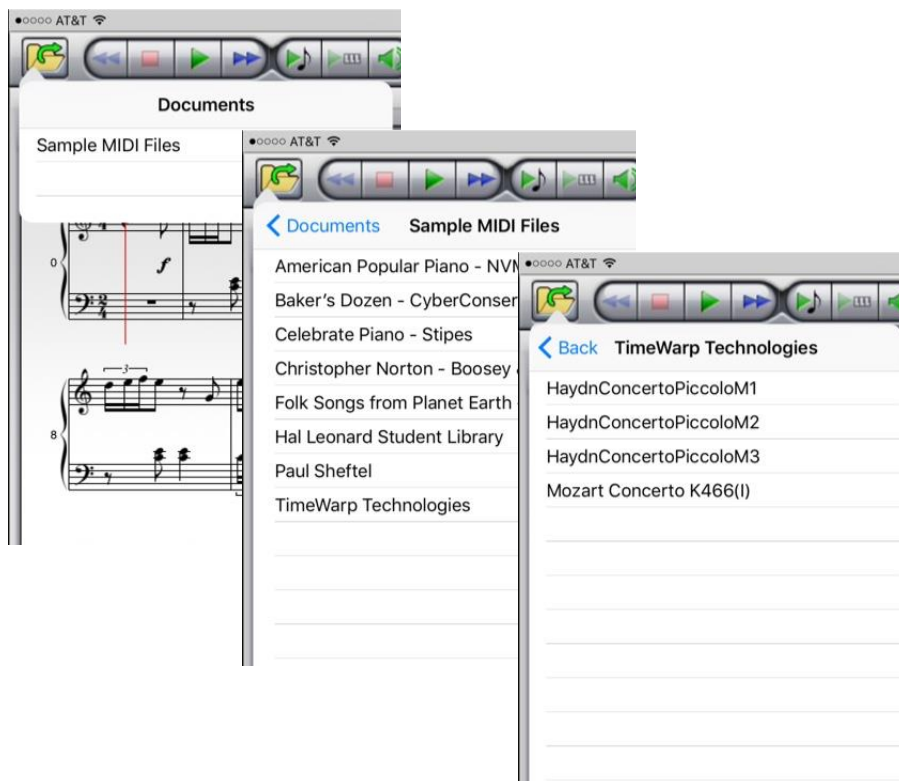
●○○○○ AT&T

Documents

Sample MIDI Files

0

8

3

$f$

$\frac{2}{4}$

●○○○○ AT&T

< Documents Sample MIDI Files

American Popular Piano - NVM

Baker's Dozen - CyberConser

Celebrate Piano - Stipes

Christopher Norton - Boosey

Folk Songs from Planet Earth

Hal Leonard Student Library

Paul Sheftel

TimeWarp Technologies

●○○○○ AT&T

< Back TimeWarp Technologies

HaydnConcertoPiccoloM1

HaydnConcertoPiccoloM2

HaydnConcertoPiccoloM3

Mozart Concerto K466(I)